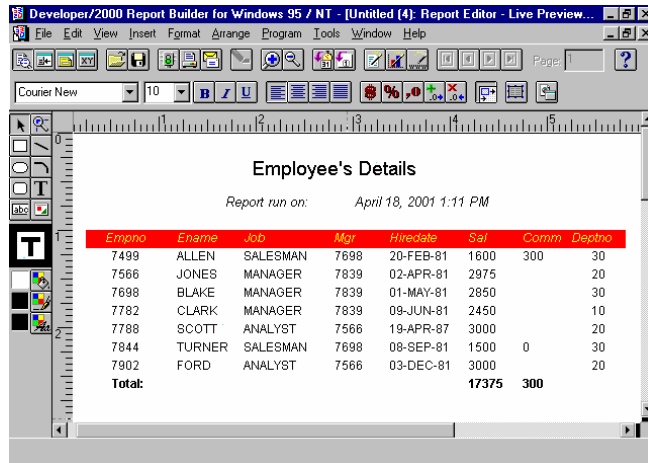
Developer/2000 Report Builder for Windows 95 / NT - [Untitled (4): Report Editor - Live Preview...

File Edit View Insert Format Arrange Program Tools Window Help

Page: 1

Courier New 10 B I U

abc T

0 1 2 3 4 5

Employee's Details

Report run on: April 18, 2001 1:11 PM

| Empno | Ename | Job | Mgr | Hiredate | Sal | Comm | Deptno |
|---|---|---|---|---|---|---|---|
| 7499 | ALLEN | SALESMAN | 7698 | 20-FEB-81 | 1600 | 300 | 30 |
| 7566 | JONES | MANAGER | 7839 | 02-APR-81 | 2975 | | 20 |
| 7698 | BLAKE | MANAGER | 7839 | 01-MAY-81 | 2850 | | 30 |
| 7782 | CLARK | MANAGER | 7839 | 09-JUN-81 | 2450 | | 10 |
| 7788 | SCOTT | ANALYST | 7566 | 19-APR-87 | 3000 | | 20 |
| 7844 | TURNER | SALESMAN | 7698 | 08-SEP-81 | 1500 | 0 | 30 |
| 7902 | FORD | ANALYST | 7566 | 03-DEC-81 | 3000 | | 20 |
| Total: | | | | | 17375 | 300 | |